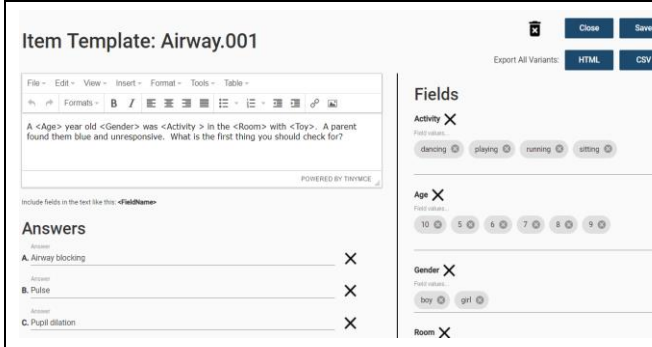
Item Template: Airway.001

Close Save

Export All Variants: HTML CSV

File Edit View Insert Format Tools Table

Formats B I

A <Age> year old <Gender> was <Activity > in the <Room> with <Toy>. A parent found them blue and unresponsive. What is the first thing you should check for?

POWERED BY TINYMCE

Include fields in the text like this: <FieldName>

Answers

Answer
A. Airway blocking

Answer
B. Pulse

Answer
C. Pupil dilation

Fields

Activity
Field values...
dancing playing running sitting

Age
Field values...
10 5 6 7 8 9

Gender
Field values...
boy girl

Room